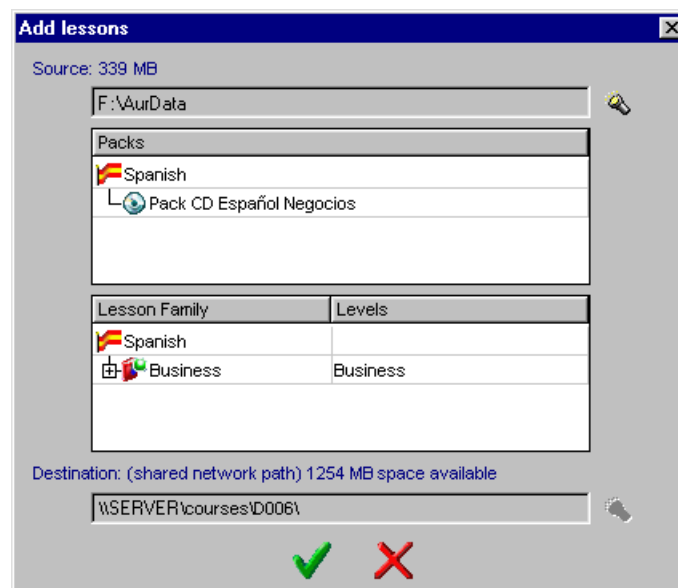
Add lessons

Source: 339 MB

F:\AurData

| Packs |
|---|
| Spanish |
| Pack CD Español Negocios |

| Lesson Family | Levels |
|---|---|
| Spanish | |
| Business | Business |

Destination: (shared network path) 1254 MB space available

\\SERVER\courses\D006\